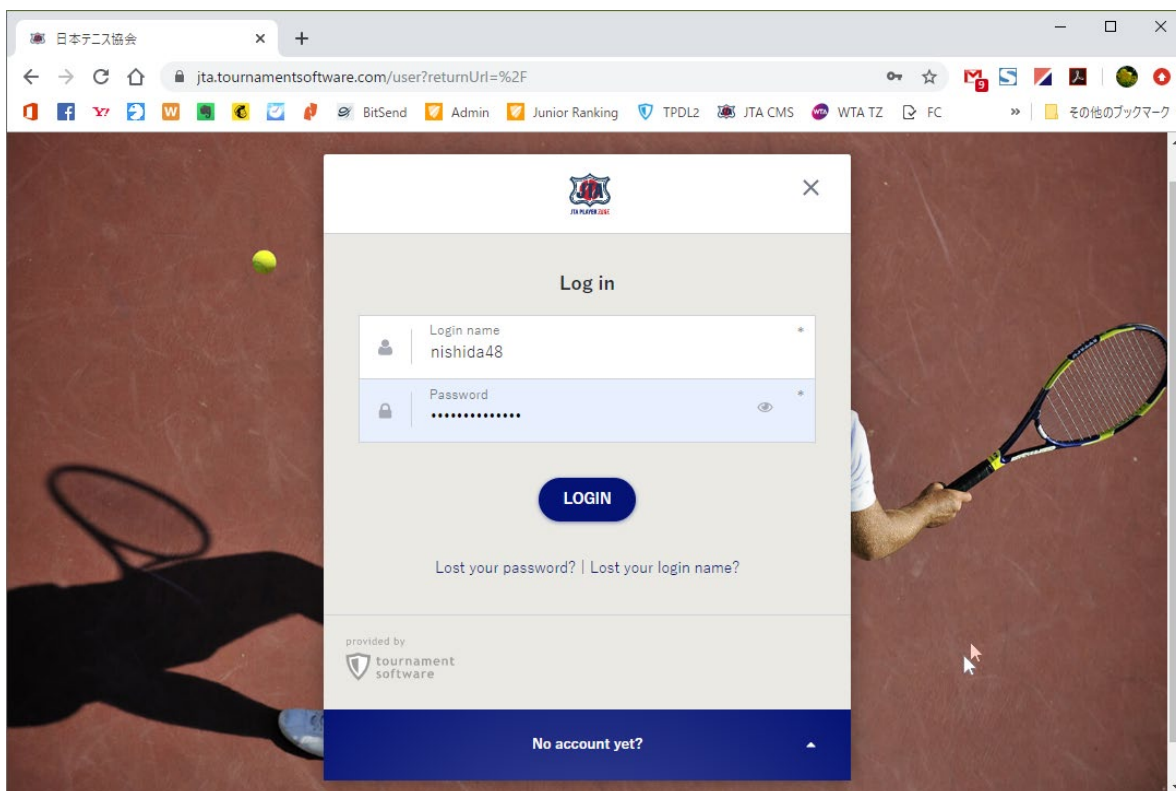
日本テニス協会 ×
+
jta.tournamentsoftware.com/user?returnUrl=%2F
9
BitSend Admin Junior Ranking TPDL2 JTA CMS WTA TZ FC
»
その他のブックマーク

JTA PLAYER ZONE
×

Log in

Login name
nishida48
*

Password
••••••••••••••
*

LOGIN

Lost your password? | Lost your login name?

provided by
tournament software

No account yet?